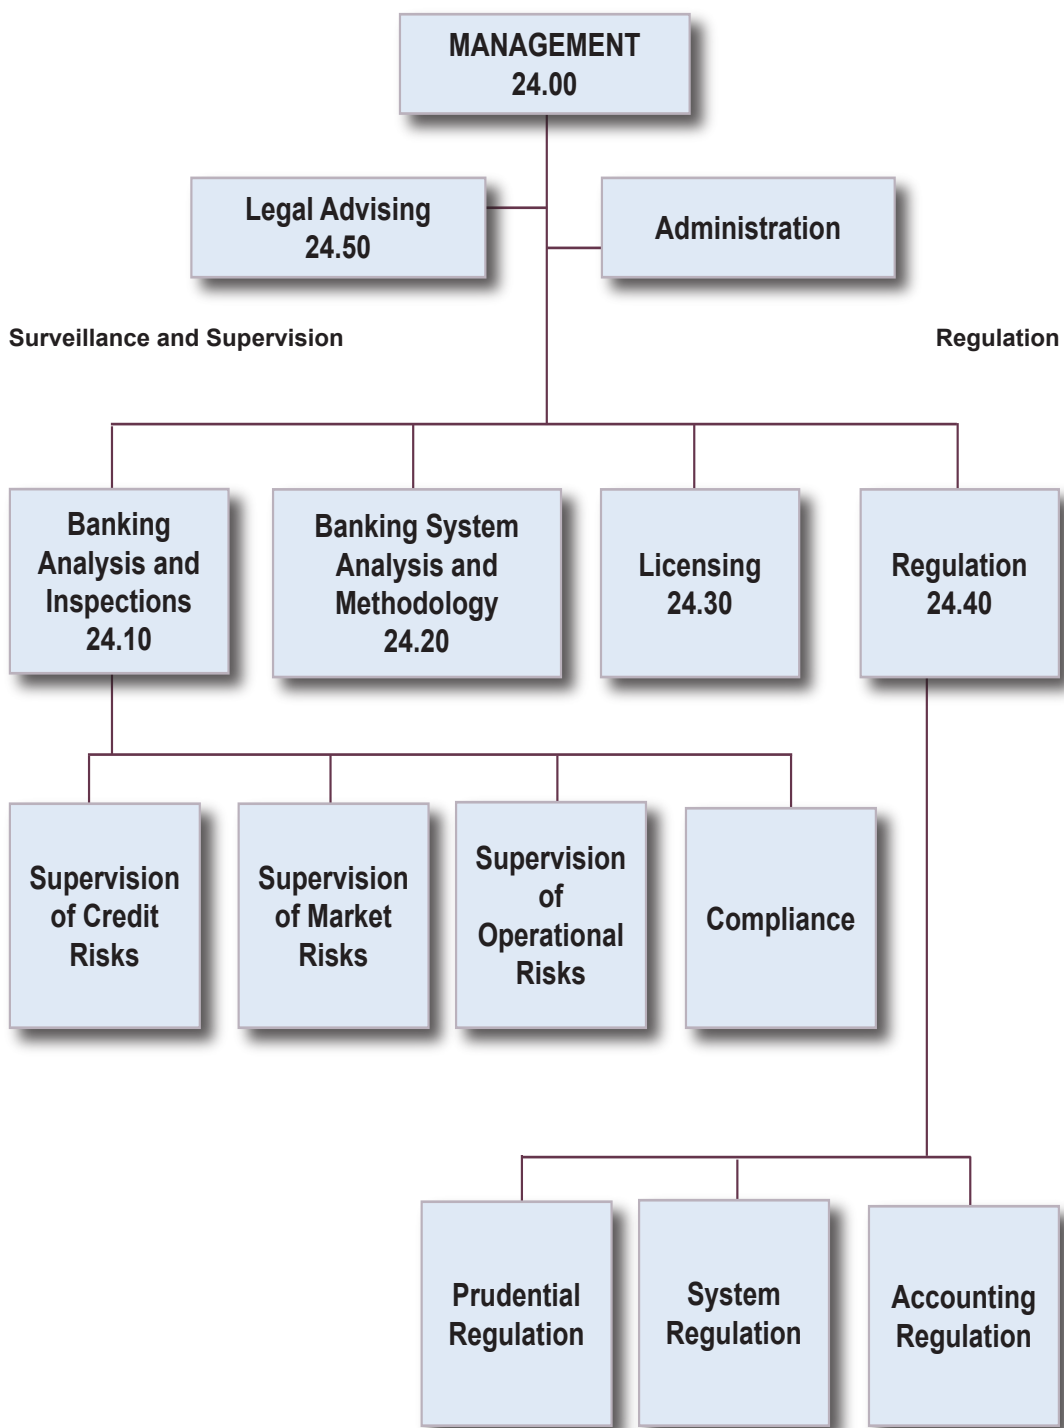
MANAGEMENT
24.00

Legal Advising
24.50

Administration

Surveillance and Supervision

Regulation

Banking Analysis and Inspections
24.10

Banking System Analysis and Methodology
24.20

Licensing
24.30

Regulation
24.40

Supervision of Credit Risks

Supervision of Market Risks

Supervision of Operational Risks

Compliance

Prudential Regulation

System Regulation

Accounting Regulation